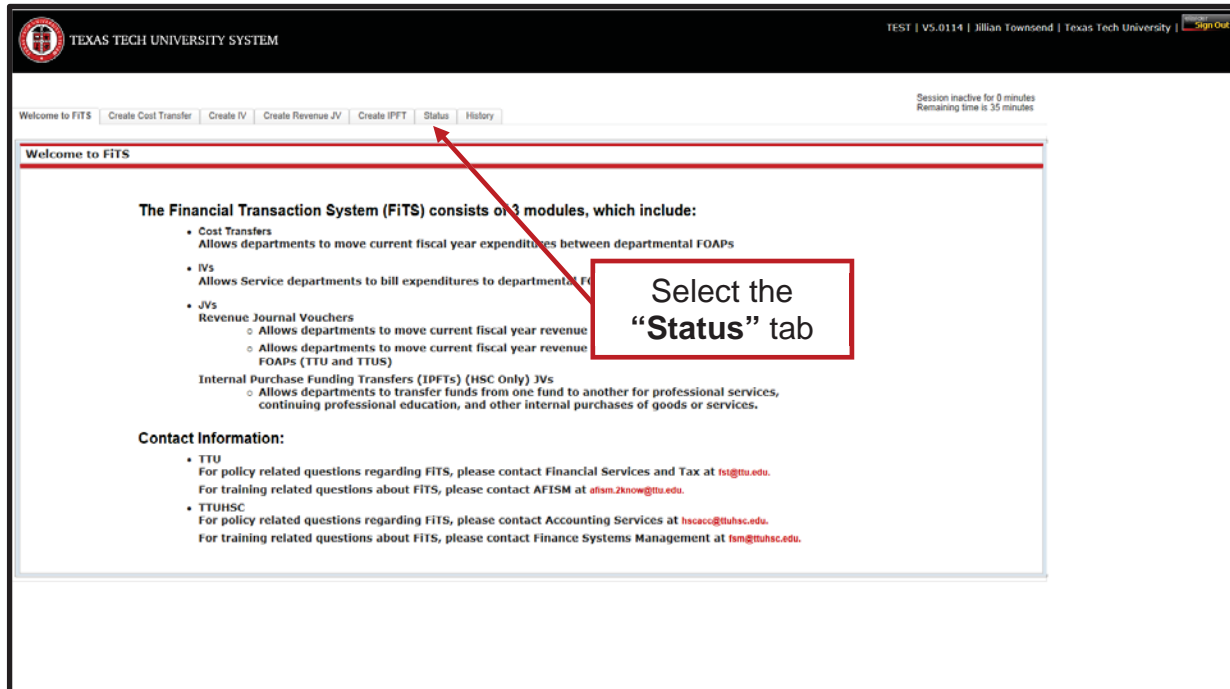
TEXAS TECH UNIVERSITY SYSTEM

TEST | V5.0114 | Jillian Townsend | Texas Tech University | Sign Out

Session inactive for 0 minutes
Remaining time is 35 minutes

Welcome to FiTS | Create Cost Transfer | Create IV | Create Revenue JV | Create IPFT | Status | History

Welcome to FiTS

The Financial Transaction System (FiTS) consists of 3 modules, which include:

- Cost Transfers
Allows departments to move current fiscal year expenditures between departmental FOAPs

- IVs
Allows Service departments to bill expenditures to departmental F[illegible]

- JVs
Revenue Journal Vouchers
 - Allows departments to move current fiscal year revenue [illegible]
 - Allows departments to move current fiscal year revenue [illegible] FOAPs (TTU and TTUS)

Internal Purchase Funding Transfers (IPFTs) (HSC Only) JVs
 - Allows departments to transfer funds from one fund to another for professional services, continuing professional education, and other internal purchases of goods or services.

Select the "Status" tab

Contact Information:

- TTU
For policy related questions regarding FiTS, please contact Financial Services and Tax at fst@ttu.edu.
For training related questions about FiTS, please contact AFISM at afism.2know@ttu.edu.
- TTUHSC
For policy related questions regarding FiTS, please contact Accounting Services at hscacc@ttuhsc.edu.
For training related questions about FiTS, please contact Finance Systems Management at fsm@ttuhsc.edu.